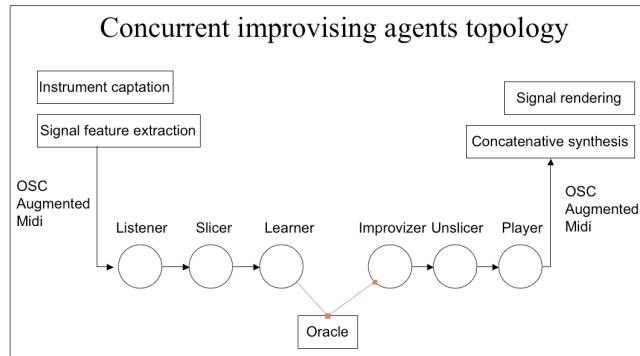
Concurrent improvising agents topology

Instrument captation

Signal feature extraction

OSC
Augmented
Midi

Signal rendering

Concatenative synthesis

OSC
Augmented
Midi

Listener

Slicer

Learner

Improvizer

Unslicer

Player

Oracle